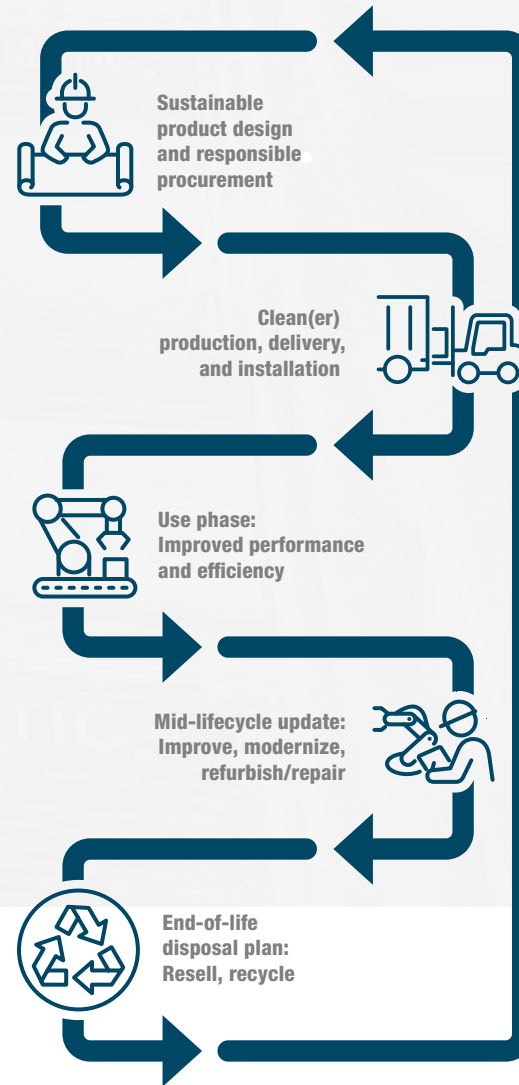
Sustainable product design and responsible procurement

Clean(er) production, delivery, and installation

Use phase: Improved performance and efficiency

Mid-lifecycle update: Improve, modernize, refurbish/repair

End-of-life disposal plan: Resell, recycle